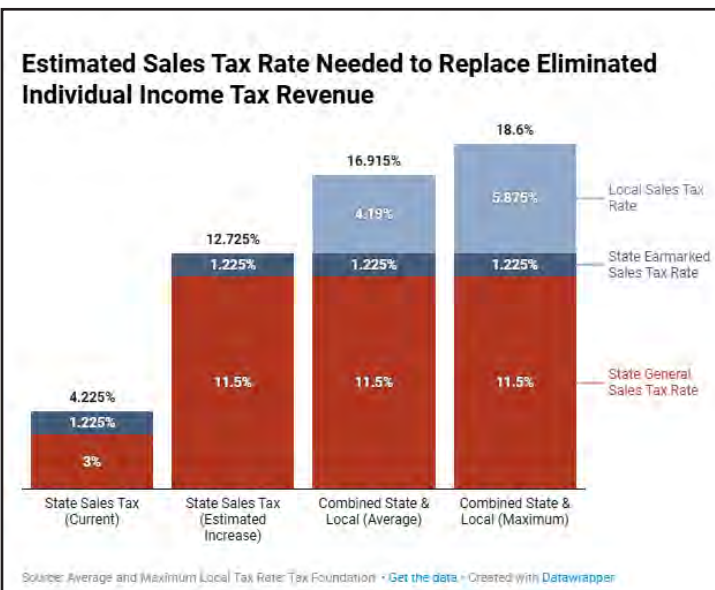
Estimated Sales Tax Rate Needed to Replace Eliminated Individual Income Tax Revenue

18.6%

16.915%

12.725%

4.225%

5.875%

4.19%

1.225%

1.225%

1.225%

1.225%

11.5%

11.5%

11.5%

3%

Local Sales Tax Rate

State Earmarked Sales Tax Rate

State General Sales Tax Rate

State Sales Tax (Current)

State Sales Tax (Estimated Increase)

Combined State & Local (Average)

Combined State & Local (Maximum)

Source: Average and Maximum Local Tax Rate: Tax Foundation • Get the data • Created with Datawrapper